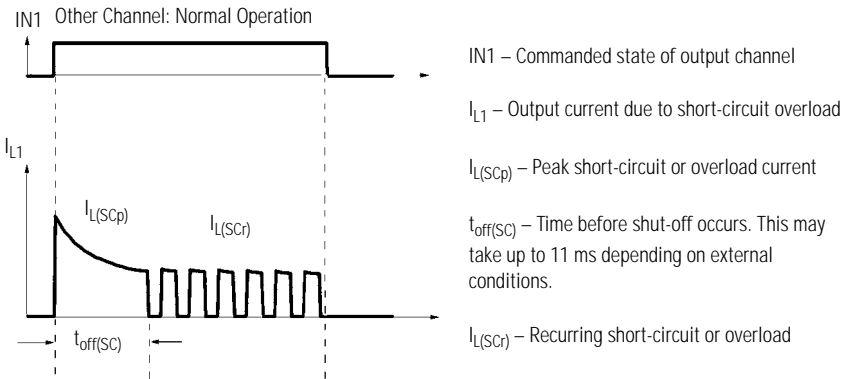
IN1 Other Channel: Normal Operation

$I_{L1}$

$I_{L(SCp)}$

$I_{L(SCr)}$

$t_{off(SC)}$

IN1 – Commanded state of output channel

$I_{L1}$ – Output current due to short-circuit overload

$I_{L(SCp)}$ – Peak short-circuit or overload current

$t_{off(SC)}$ – Time before shut-off occurs. This may take up to 11 ms depending on external conditions.

$I_{L(SCr)}$ – Recurring short-circuit or overload